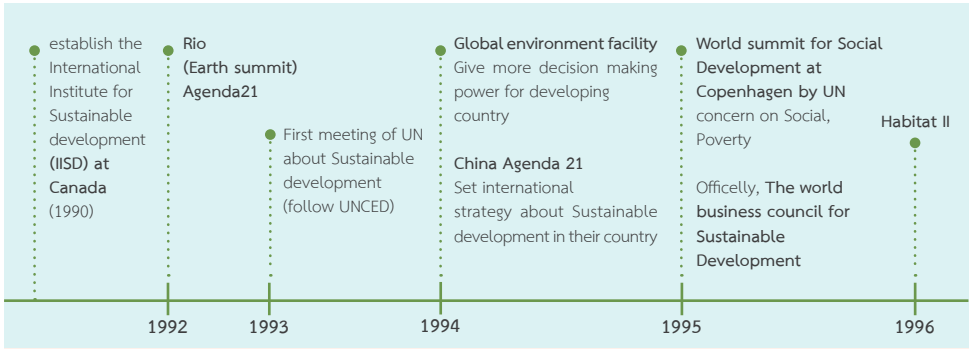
establish the International Institute for Sustainable development (IISD) at Canada (1990)

Rio (Earth summit) Agenda21

First meeting of UN about Sustainable development (follow UNCED)

Global environment facility
Give more decision making power for developing country

China Agenda 21
Set international strategy about Sustainable development in their country

World summit for Social Development at Copenhagen by UN concern on Social, Poverty

Offcelly, The world business council for Sustainable Development

Habitat II

1992
1993
1994
1995
1996